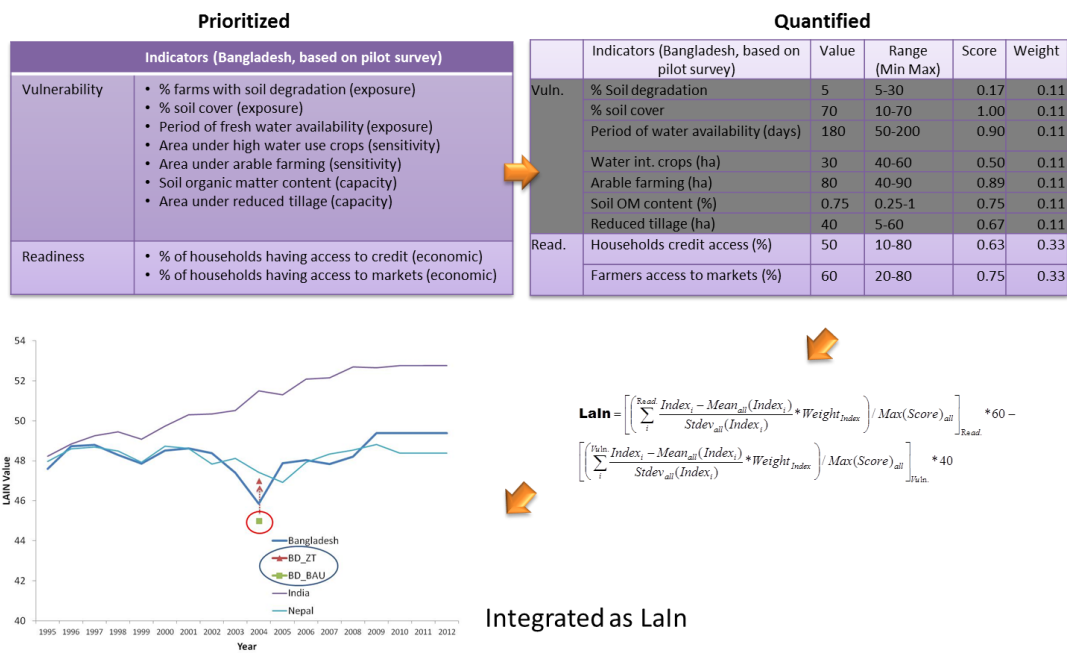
Prioritized

| Indicators (Bangladesh, based on pilot survey) | |
|---|---|
| Vulnerability | • % farms with soil degradation (exposure) • % soil cover (exposure) • Period of fresh water availability (exposure) • Area under high water use crops (sensitivity) • Area under arable farming (sensitivity) • Soil organic matter content (capacity) • Area under reduced tillage (capacity) |
| Readiness | • % of households having access to credit (economic) • % of households having access to markets (economic) |

Quantified

| | Indicators (Bangladesh, based on pilot survey) | Value | Range (Min Max) | Score | Weight |
|---|---|---|---|---|---|
| Vuln. | % Soil degradation | 5 | 5-30 | 0.17 | 0.11 |
| | % soil cover | 70 | 10-70 | 1.00 | 0.11 |
| | Period of water availability (days) | 180 | 50-200 | 0.90 | 0.11 |
| | Water int. crops (ha) | 30 | 40-60 | 0.50 | 0.11 |
| | Arable farming (ha) | 80 | 40-90 | 0.89 | 0.11 |
| | Soil OM content (%) | 0.75 | 0.25-1 | 0.75 | 0.11 |
| | Reduced tillage (ha) | 40 | 5-60 | 0.67 | 0.11 |
| Read. | Households credit access (%) | 50 | 10-80 | 0.63 | 0.33 |
| | Farmers access to markets (%) | 60 | 20-80 | 0.75 | 0.33 |

$\textbf{LaIn} = \left[\left(\sum_i^{Read.} \frac{Index_i - Mean_{all}(Index_i)}{Stdev_{all}(Index_i)} * Weight_{Index}\right) / Max(Score)_{all}\right]_{Read.} *60 - \left[\left(\sum_i^{Vuln.} \frac{Index_i - Mean_{all}(Index_i)}{Stdev_{all}(Index_i)} * Weight_{Index}\right) / Max(Score)_{all}\right]_{Vuln.} *40$

54
52
50
48
46
44
42
40
LAIN Value
1995 1996 1997 1998 1999 2000 2001 2002 2003 2004 2005 2006 2007 2008 2009 2010 2011 2012
Year
Bangladesh
BD_ZT
BD_BAU
India
Nepal

Integrated as LaIn